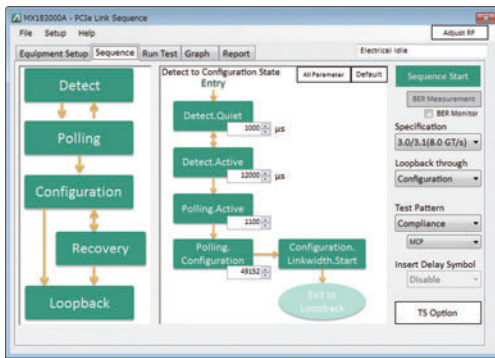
MX183000A - PCIe Link Sequence

File Setup Help

Adjust RF

Equipment Setup Sequence Run Test Graph Report

Electrical Idle

Detect

Polling

Configuration

Recovery

Loopback

Detect to Configuration State

All Parameter Default

Entry

Detect.Quiet

1000 µs

Detect.Active

12000 µs

Polling.Active

1100

Polling. Configuration

49152

Configuration. Linkwidth.Start

Exit to Loopback

Sequence Start

BER Measurement

BER Monitor

Specification

3.0/3.1(8.0 GT/s)

Loopback through

Configuration

Test Pattern

Compliance

MCP

Insert Delay Symbol

Disable

TS Option